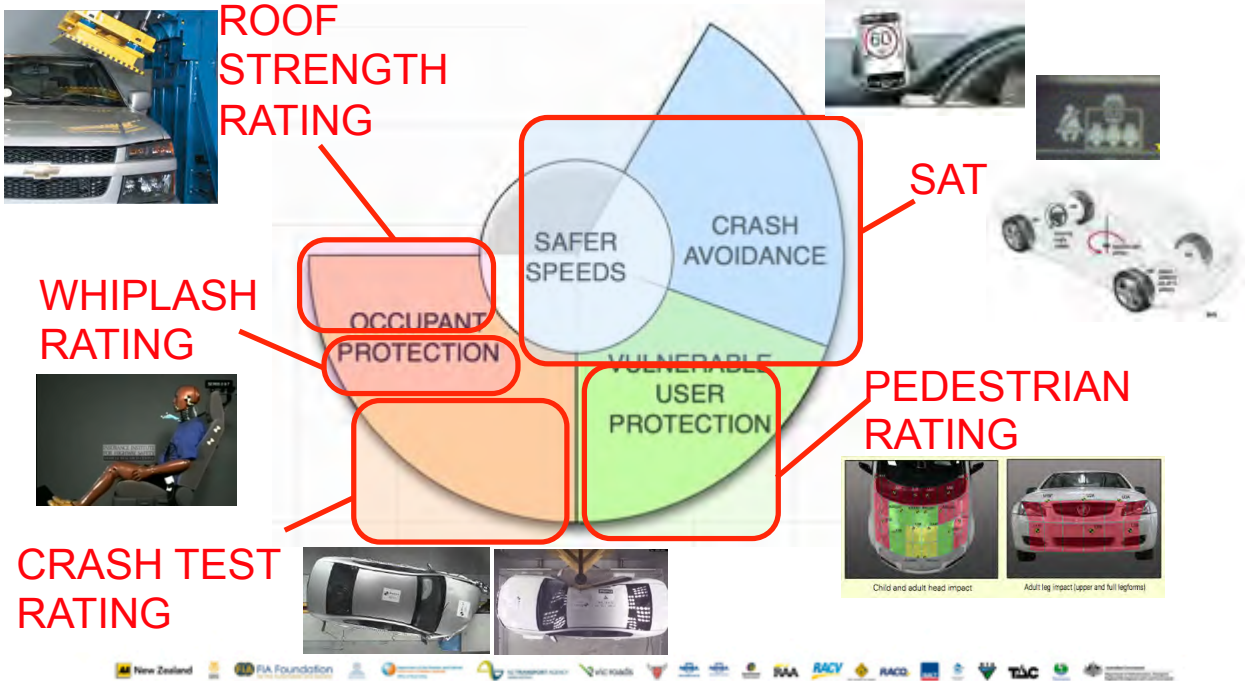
ROOF STRENGTH RATING

SAT

WHIPLASH RATING

SAFER SPEEDS

CRASH AVOIDANCE

OCCUPANT PROTECTION

VULNERABLE USER PROTECTION

PEDESTRIAN RATING

CRASH TEST RATING

Child and adult head impact

Adult leg impact (upper and full legforms)

AA New Zealand

FIA Foundation

NZ TRANSPORT AGENCY

vicroads

RAA

RACV

RACQ

TAC